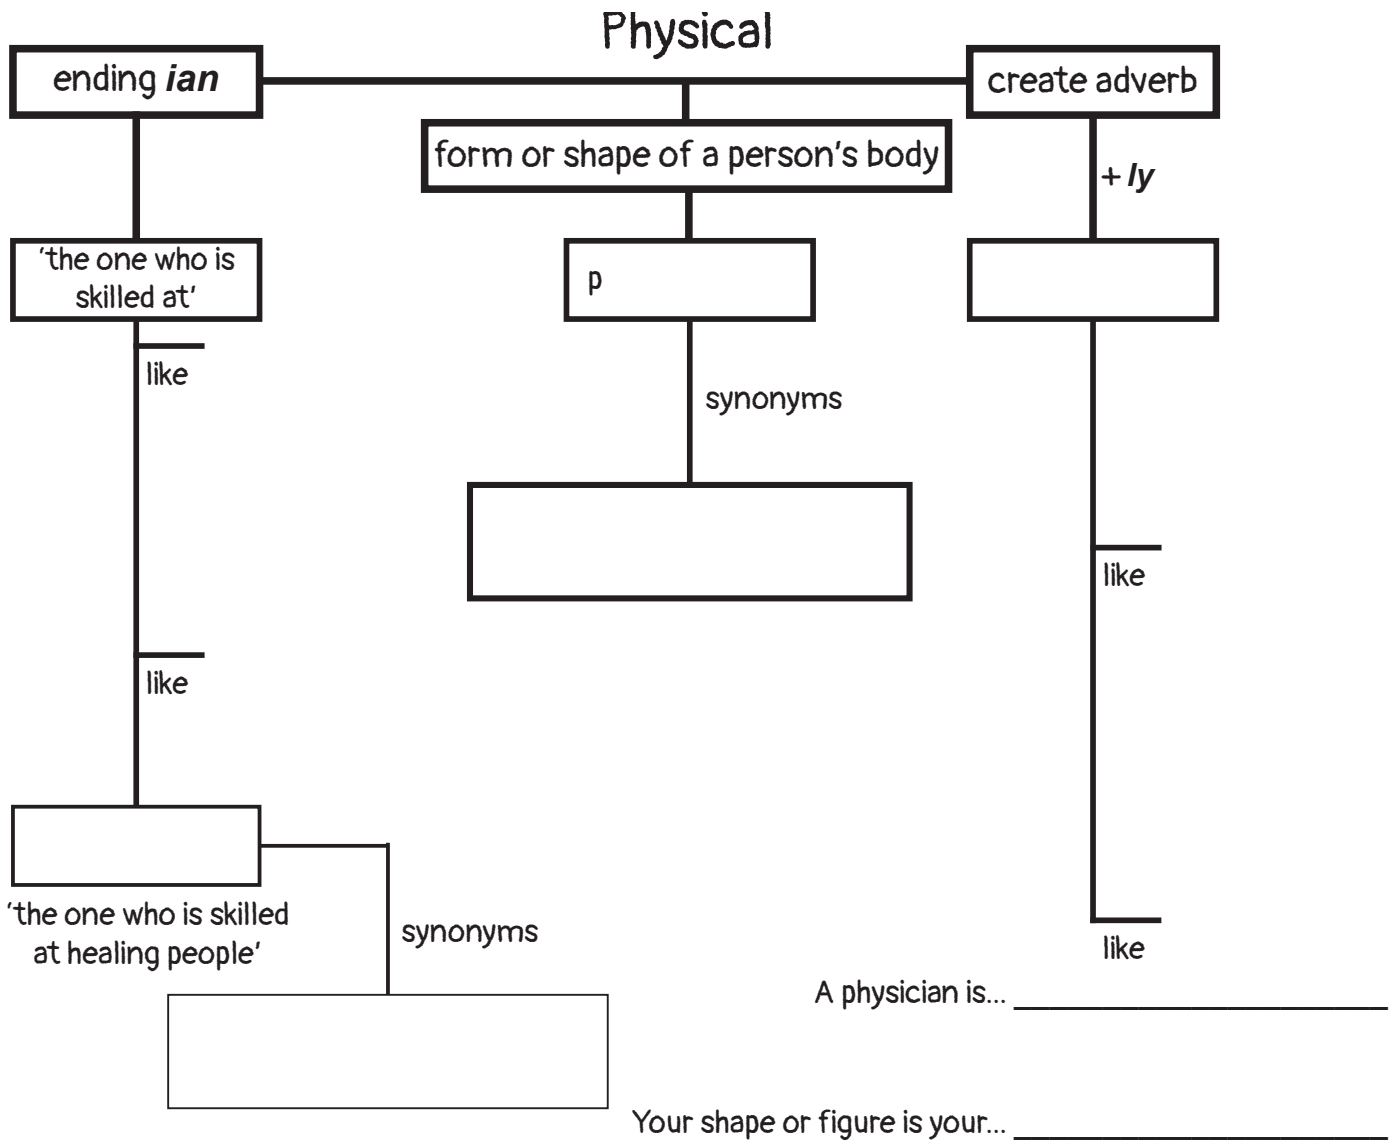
Physical

ending *ian*

form or shape of a person's body

create adverb

+ *ly*

'the one who is skilled at'

p

like

synonyms

like

like

'the one who is skilled at healing people'

synonyms

like

A physician is... ____________________

Your shape or figure is your... ____________________